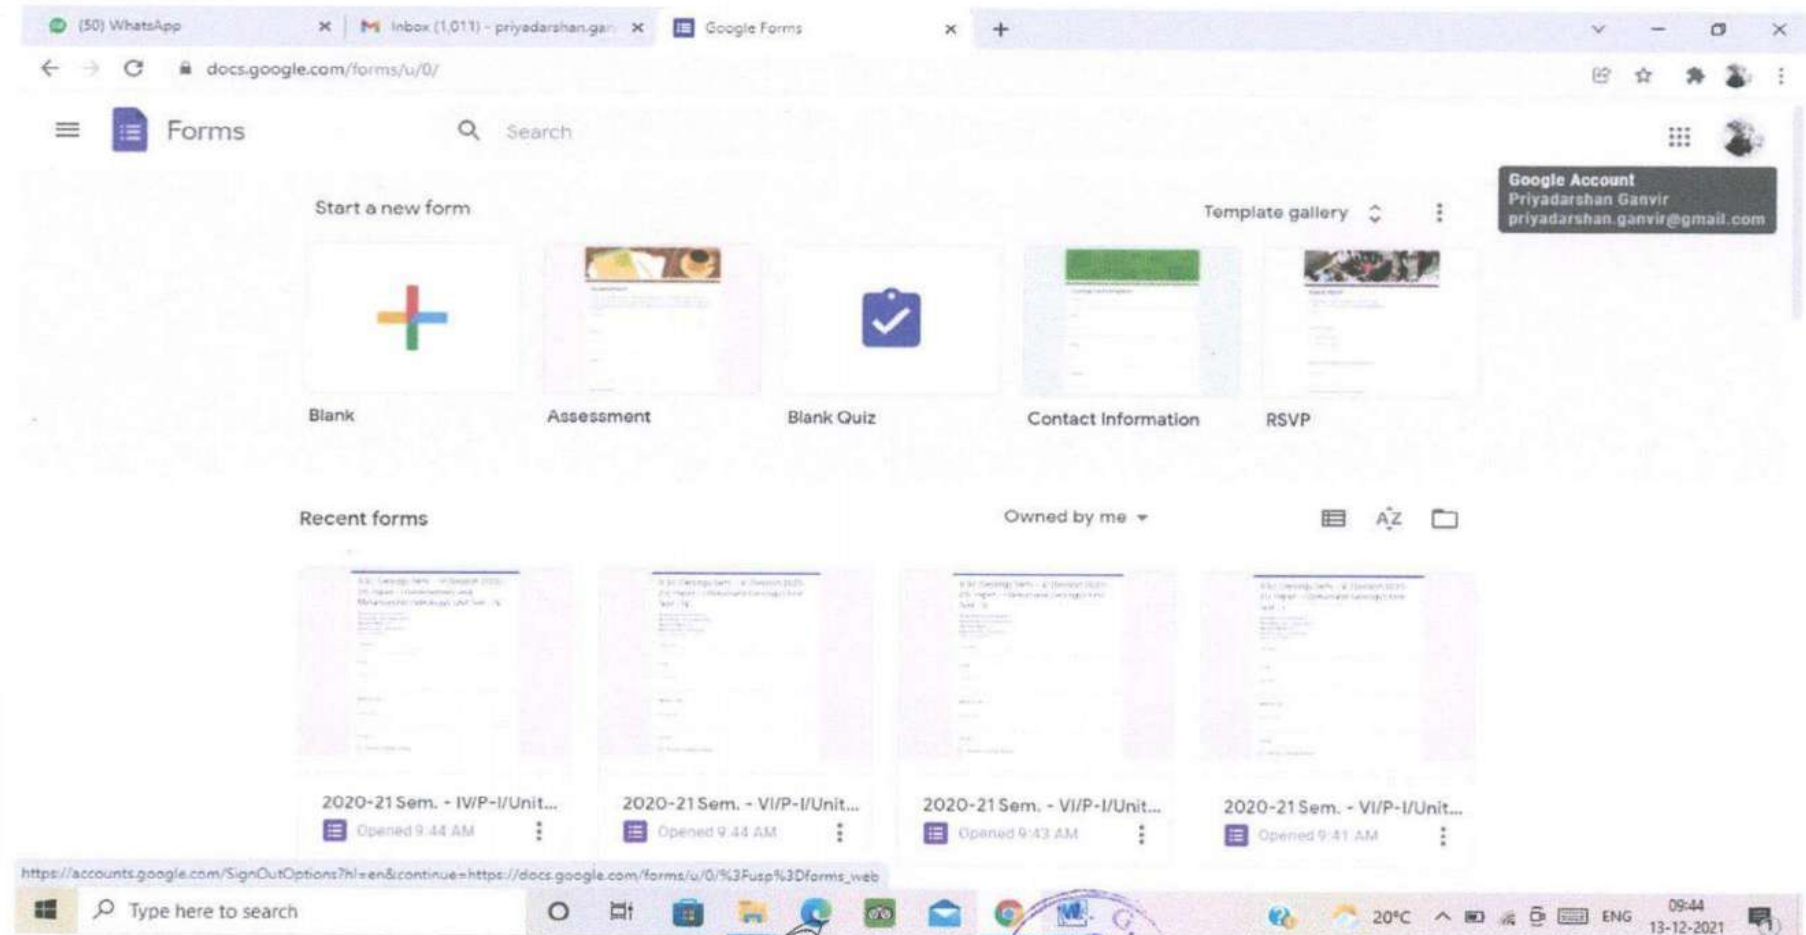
(50) WhatsApp
Inbox (1,011) - priyadarshan.gar
Google Forms
+

docs.google.com/forms/u/0/

Forms
Search

Google Account
Priyadarshan Ganvir
priyadarshan.ganvir@gmail.com

Start a new form
Template gallery

Blank
Assessment
Blank Quiz
Contact Information
RSVP

Recent forms
Owned by me

2020-21 Sem. - IV/P-I/Unit...
Opened 9:44 AM

2020-21 Sem. - VI/P-I/Unit...
Opened 9:44 AM

2020-21 Sem. - VI/P-I/Unit...
Opened 9:43 AM

2020-21 Sem. - VI/P-I/Unit...
Opened 9:41 AM

https://accounts.google.com/SignOutOptions?hl=en&continue=https://docs.google.com/forms/u/0/%3Fusp%3Dforms_web

Type here to search
20°C
ENG
09:44
13-12-2021